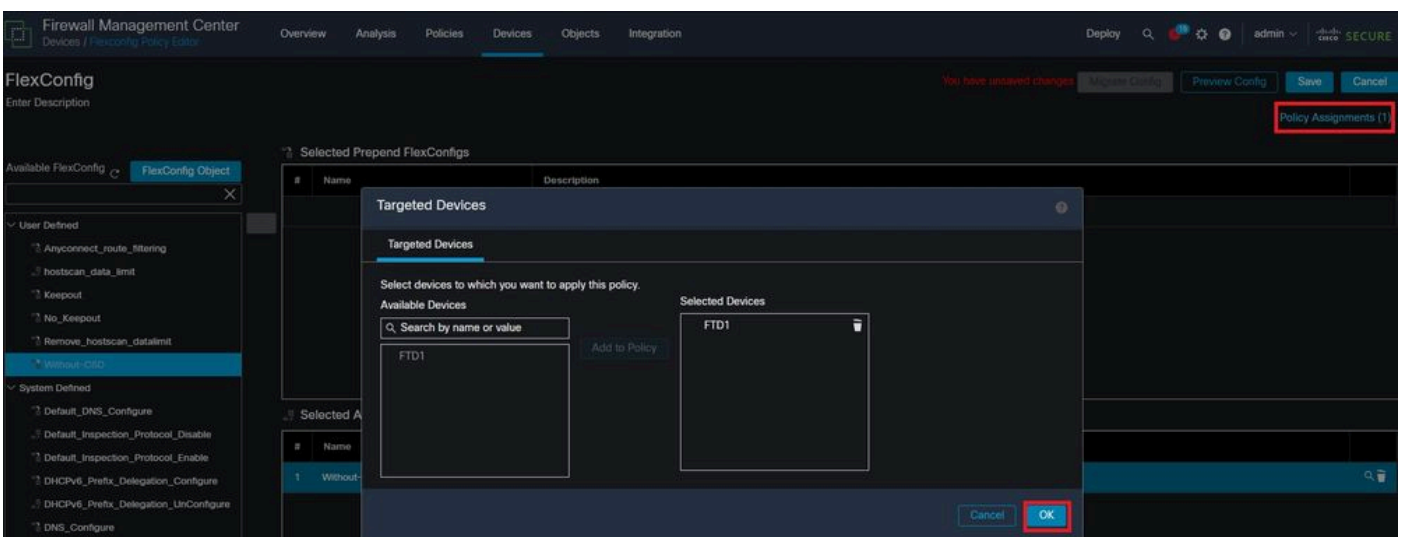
Firewall Management Center
Devices / Flexconfig Policy Editor

Overview Analysis Policies Devices Objects Integration

Deploy admin cisco SECURE

FlexConfig
Enter Description

You have unsaved changes Migrate Config Preview Config Save Cancel

Policy Assignments (1)

Available FlexConfig FlexConfig Object

User Defined
Anyconnect_route_filtering
hostscan_data_limit
Keepout
No_Keepout
Remove_hostscan_datalimit
Without-CSD
System Defined
Default_DNS_Configure
Default_Inspection_Protocol_Disable
Default_Inspection_Protocol_Enable
DHCPv6_Prefix_Delegation_Configure
DHCPv6_Prefix_Delegation_UnConfigure
DNS_Configure

Selected Prepend FlexConfigs

| # | Name | Description |
|---|---|---|

Selected A

| # | Name |
|---|---|
| 1 | Without- |

Targeted Devices

Targeted Devices

Select devices to which you want to apply this policy.
Available Devices
Search by name or value
FTD1

Add to Policy

Selected Devices
FTD1

Cancel OK